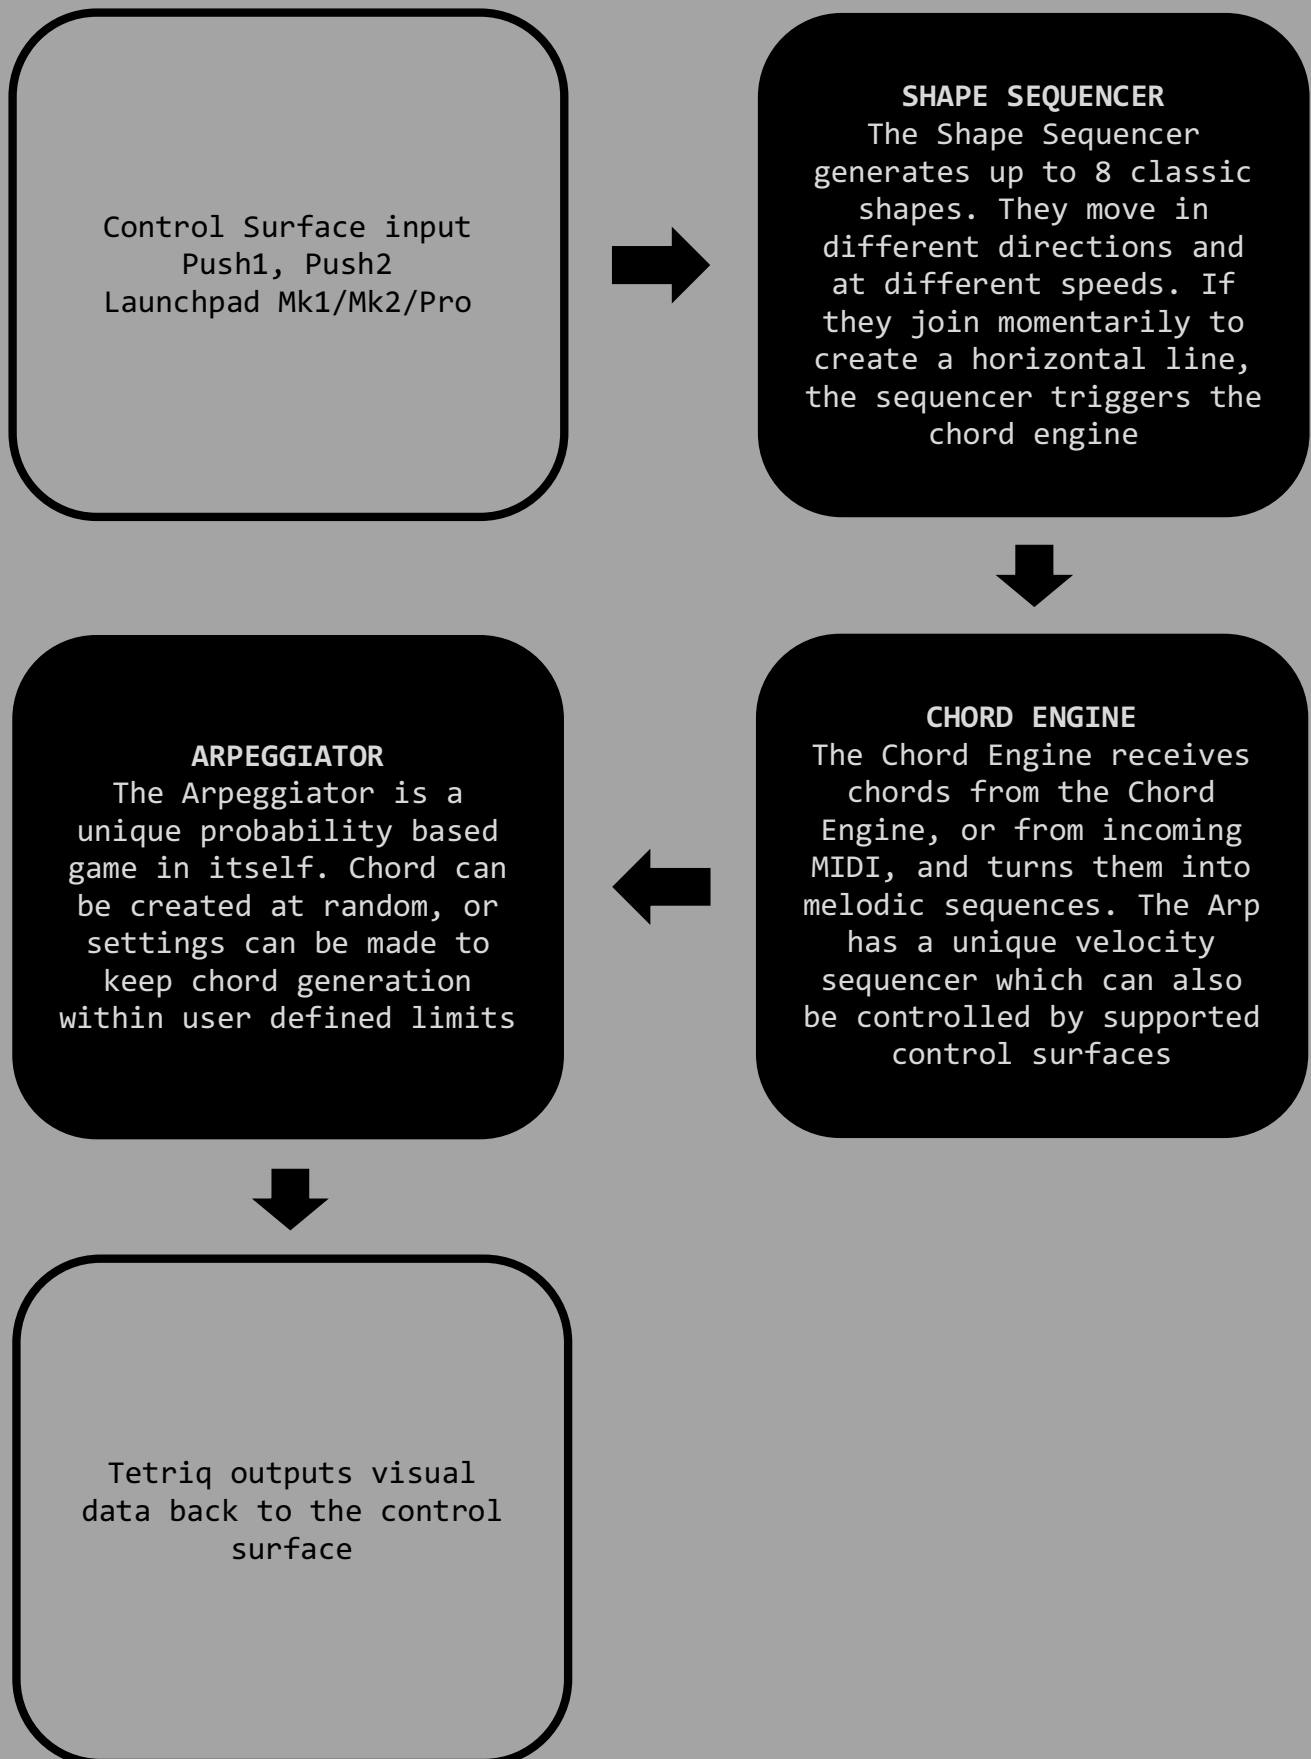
Control Surface input
Push1, Push2
Launchpad Mk1/Mk2/Pro

SHAPE SEQUENCER
The Shape Sequencer generates up to 8 classic shapes. They move in different directions and at different speeds. If they join momentarily to create a horizontal line, the sequencer triggers the chord engine

CHORD ENGINE
The Chord Engine receives chords from the Chord Engine, or from incoming MIDI, and turns them into melodic sequences. The Arp has a unique velocity sequencer which can also be controlled by supported control surfaces

ARPEGGIATOR
The Arpeggiator is a unique probability based game in itself. Chord can be created at random, or settings can be made to keep chord generation within user defined limits

Tetriq outputs visual data back to the control surface